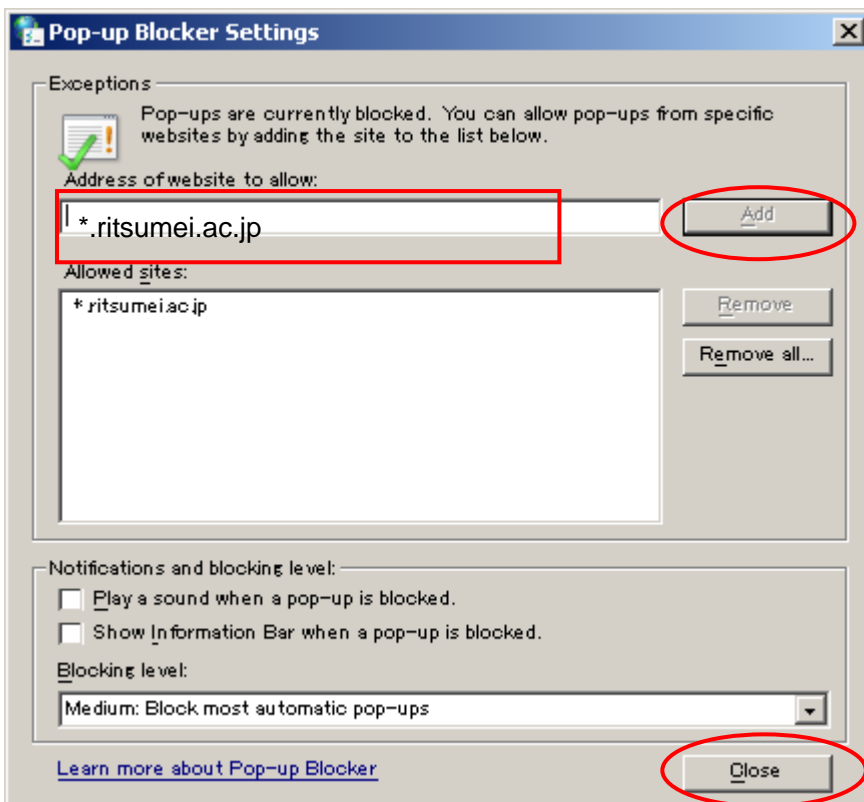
Pop-up Blocker Settings

Exceptions

Pop-ups are currently blocked. You can allow pop-ups from specific websites by adding the site to the list below.

Address of website to allow:

*.ritsumei.ac.jp

Add

Allowed sites:

*.ritsumei.ac.jp

Remove

Remove all...

Notifications and blocking level:

Play a sound when a pop-up is blocked.

Show Information Bar when a pop-up is blocked.

Blocking level:

Medium: Block most automatic pop-ups

Learn more about Pop-up Blocker

Close